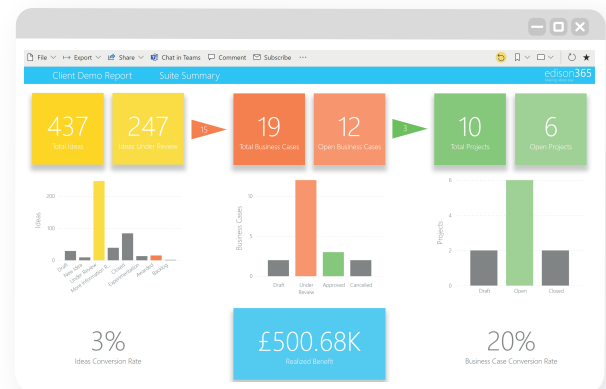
File Export Share Chat in Teams Comment Subscribe ···

Client Demo Report Suite Summary

edison365

437
Total Ideas

247
Ideas Under Review

15

19
Total Business Cases

12
Open Business Cases

3

10
Total Projects

6
Open Projects

Ideas

Draft
New Idea
Under Review
More Information R...
Citizen
Experimentation
Awarded
Backlog

Business Cases

15
10
5
0

Draft
Under Review
Approved
Cancelled

Projects

6
4
2
0

Draft
Open
Closed

3%
Ideas Conversion Rate

£500.68K
Realized Benefit

20%
Business Case Conversion Rate